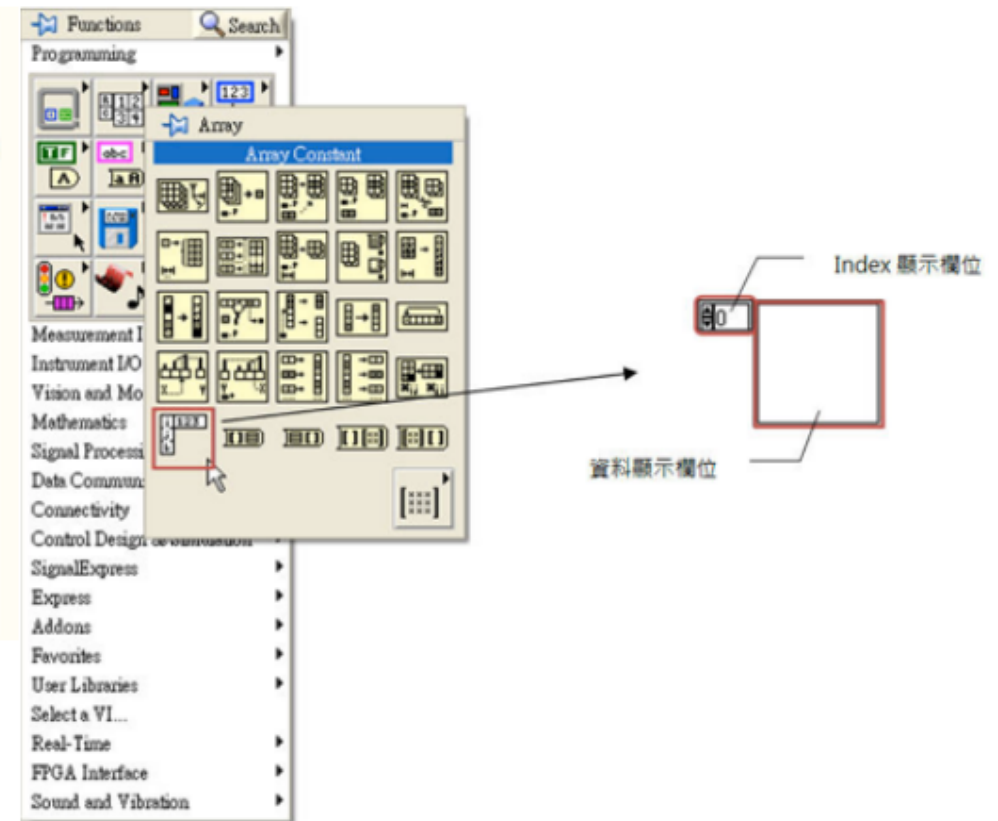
Functions
Search
Programming
123
TF
abc
A
a A
Array
Array Constant
Measurement I
Instrument I/O
Vision and Mo
Mathematics
Signal Processi
Data Communi
Connectivity
Control Design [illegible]
SignalExpress
Express
Addons
Favorites
User Libraries
Select a VI...
Real-Time
FPGA Interface
Sound and Vibration

Index 顯示欄位
0
資料顯示欄位